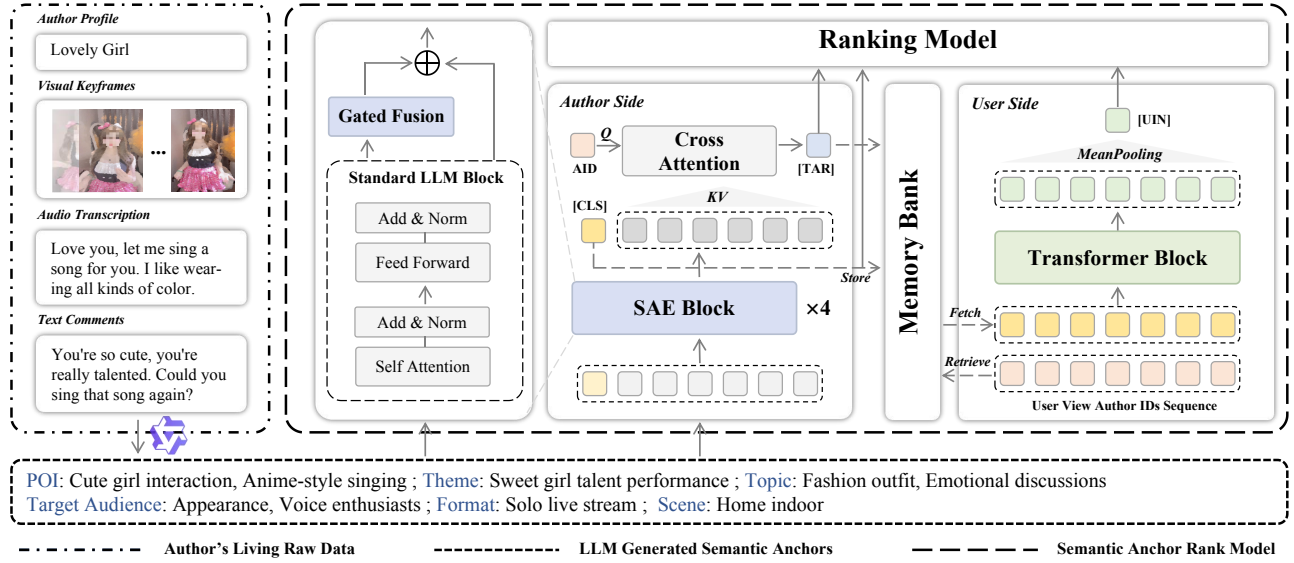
Author Profile

Lovely Girl

Visual Keyframes

...

Audio Transcription

Love you, let me sing a song for you. I like wearing all kinds of color.

Text Comments

You're so cute, you're really talented. Could you sing that song again?

Gated Fusion

$\oplus$

Standard LLM Block

Add & Norm

Feed Forward

Add & Norm

Self Attention

Ranking Model

Author Side

AID

Q

Cross Attention

[TAR]

[CLS]

KV

SAE Block

×4

Store

Memory Bank

Fetch

Retrieve

User Side

[UIN]

MeanPooling

Transformer Block

User View Author IDs Sequence

POI: Cute girl interaction, Anime-style singing ; Theme: Sweet girl talent performance ; Topic: Fashion outfit, Emotional discussions
Target Audience: Appearance, Voice enthusiasts ; Format: Solo live stream ; Scene: Home indoor

Author's Living Raw Data

LLM Generated Semantic Anchors

Semantic Anchor Rank Model